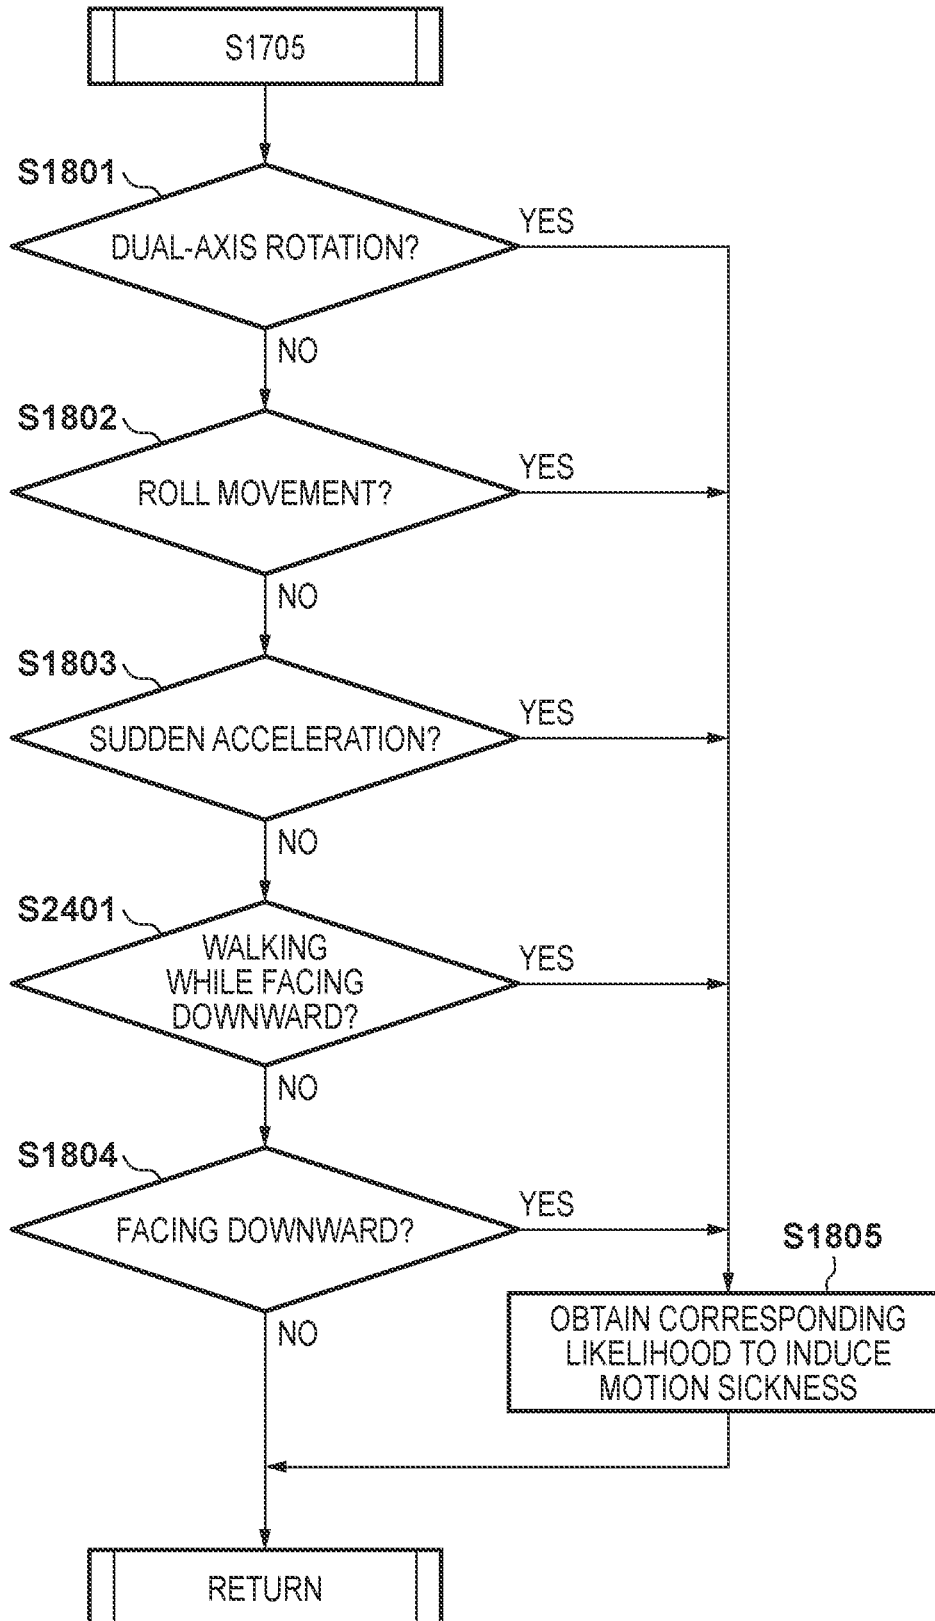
S1705

S1801
DUAL-AXIS ROTATION?
YES
NO

S1802
ROLL MOVEMENT?
YES
NO

S1803
SUDDEN ACCELERATION?
YES
NO

S2401
WALKING WHILE FACING DOWNWARD?
YES
NO

S1804
FACING DOWNWARD?
YES
NO

S1805
OBTAIN CORRESPONDING LIKELIHOOD TO INDUCE MOTION SICKNESS

RETURN